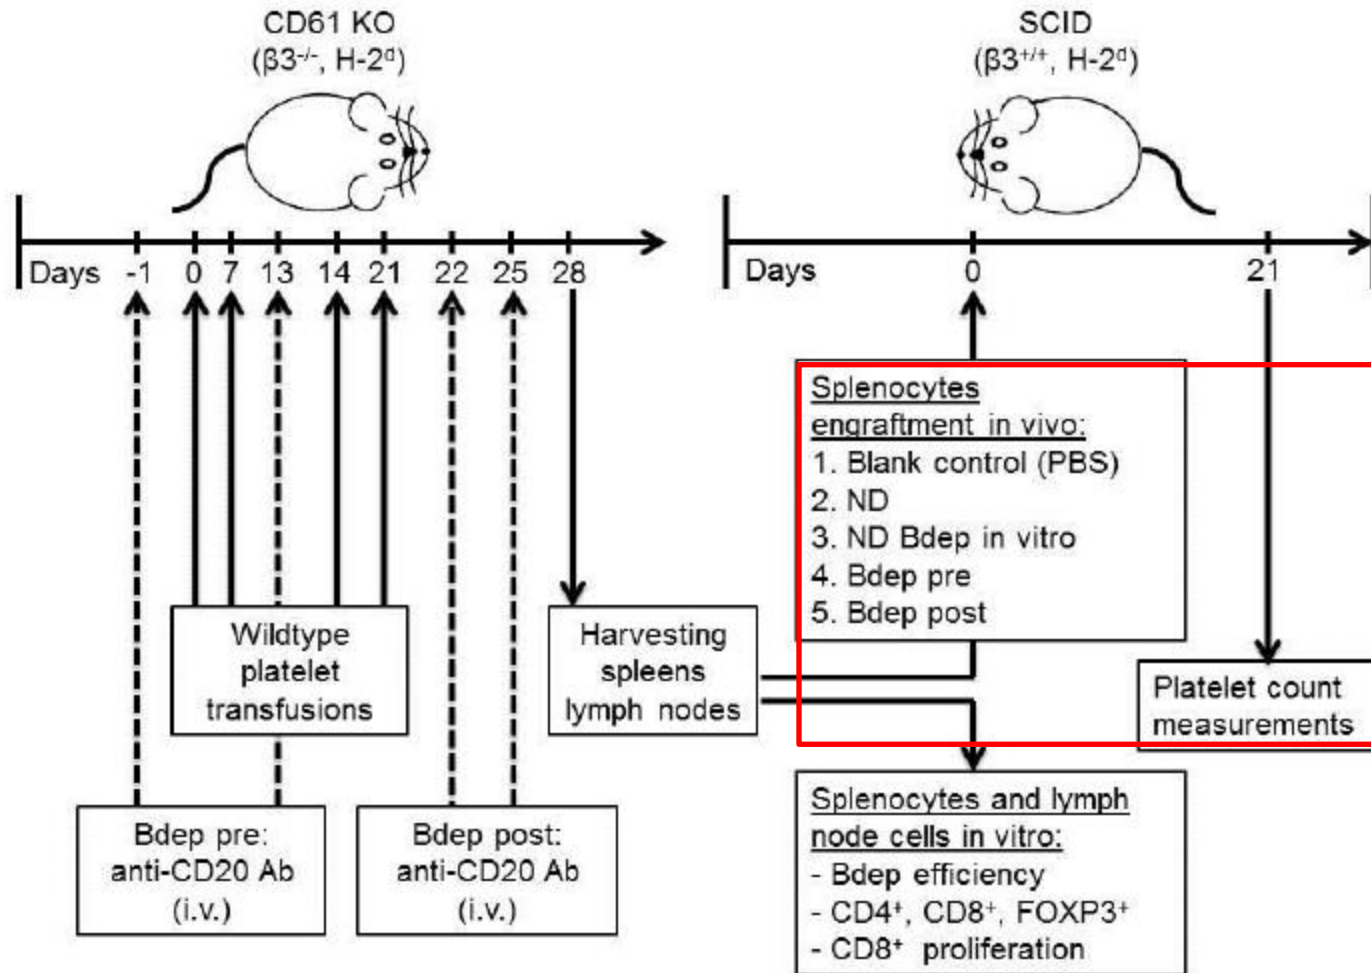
CD61 KO
($\beta3^{-/-}$, H-$2^d$)

SCID
($\beta3^{+/+}$, H-$2^d$)

Days -1 0 7 13 14 21 22 25 28

Days 0 21

Splenocytes engraftment in vivo:
1. Blank control (PBS)
2. ND
3. ND Bdep in vitro
4. Bdep pre
5. Bdep post

Wildtype platelet transfusions

Harvesting spleens lymph nodes

Platelet count measurements

Bdep pre: anti-CD20 Ab (i.v.)

Bdep post: anti-CD20 Ab (i.v.)

Splenocytes and lymph node cells in vitro:
- Bdep efficiency
- $CD4^+$, $CD8^+$, $FOXP3^+$
- $CD8^+$ proliferation